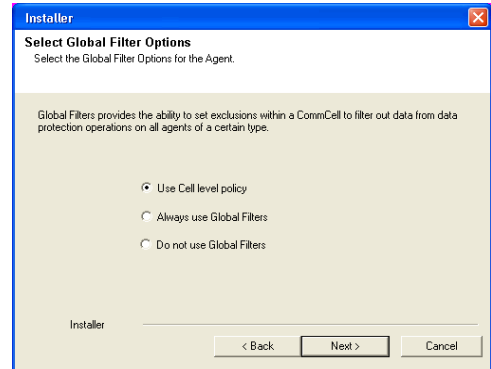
Installer

Select Global Filter Options
Select the Global Filter Options for the Agent.

Global Filters provides the ability to set exclusions within a CommCell to filter out data from data protection operations on all agents of a certain type.

Use Cell level policy

Always use Global Filters

Do not use Global Filters

Installer

< Back

Next >

Cancel